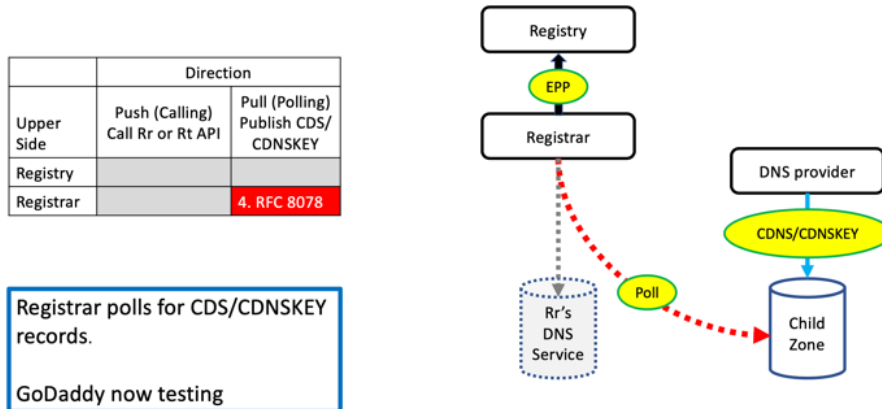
| | Direction | |
|---|---|---|
| Upper Side | Push (Calling) Call Rr or Rt API | Pull (Polling) Publish CDS/ CDNSKEY |
| Registry | | |
| Registrar | | 4. RFC 8078 |

Registrar polls for CDS/CDNSKEY records.

GoDaddy now testing

Registry

EPP

Registrar

DNS provider

CDNS/CDNSKEY

Poll

Rr's DNS Service

Child Zone